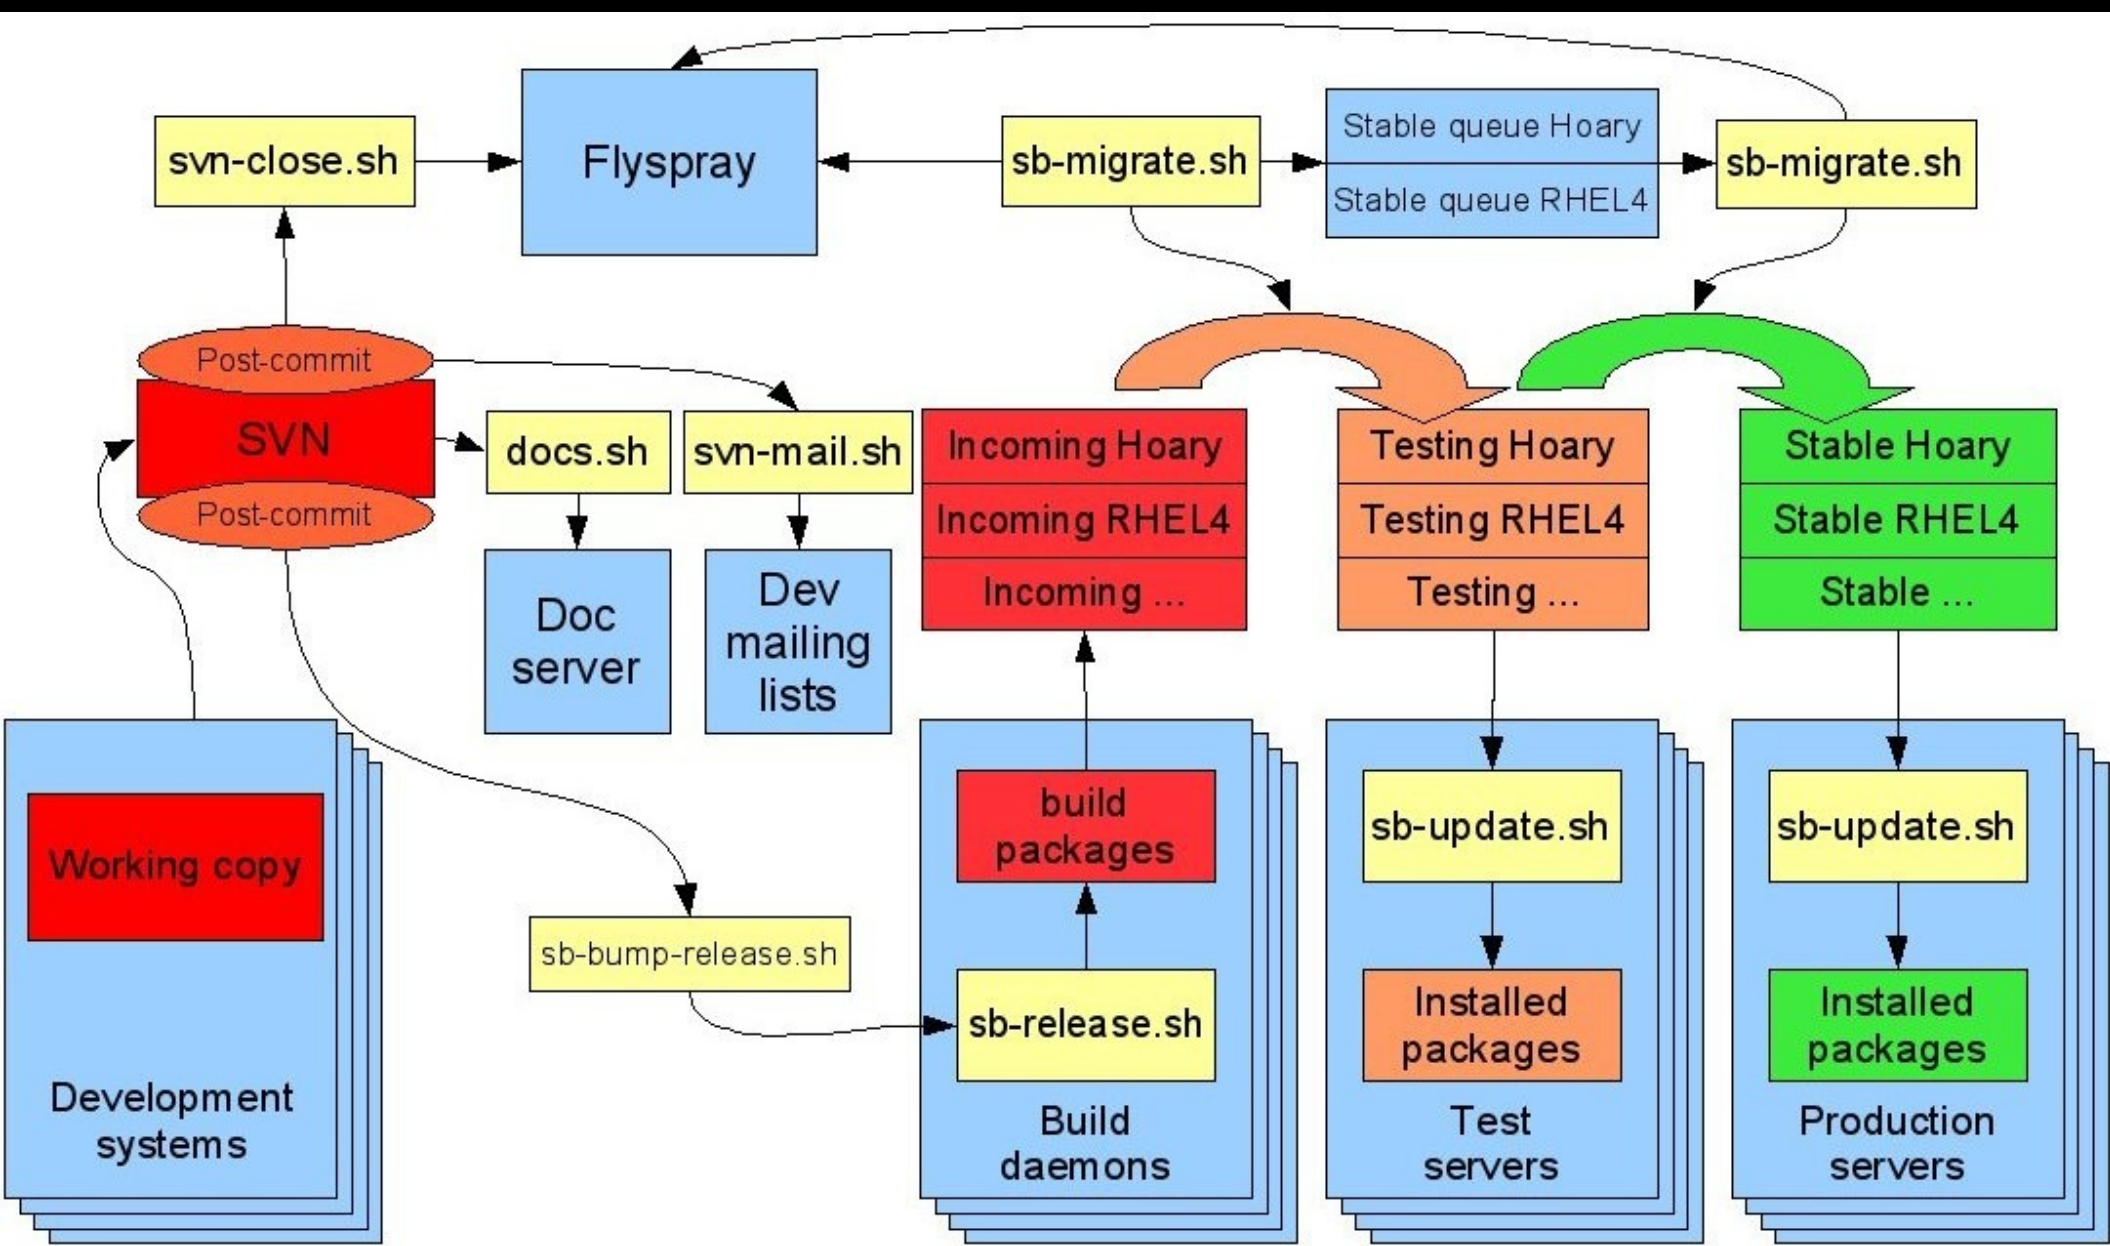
svn-close.sh

Flyspray

sb-migrate.sh

Stable queue Hoary

Stable queue RHEL4

sb-migrate.sh

Post-commit

SVN

Post-commit

docs.sh

svn-mail.sh

Doc server

Dev mailing lists

Incoming Hoary

Incoming RHEL4

Incoming ...

Testing Hoary

Testing RHEL4

Testing ...

Stable Hoary

Stable RHEL4

Stable ...

Working copy

Development systems

sb-bump-release.sh

build packages

sb-release.sh

Build daemons

sb-update.sh

Installed packages

Test servers

sb-update.sh

Installed packages

Production servers